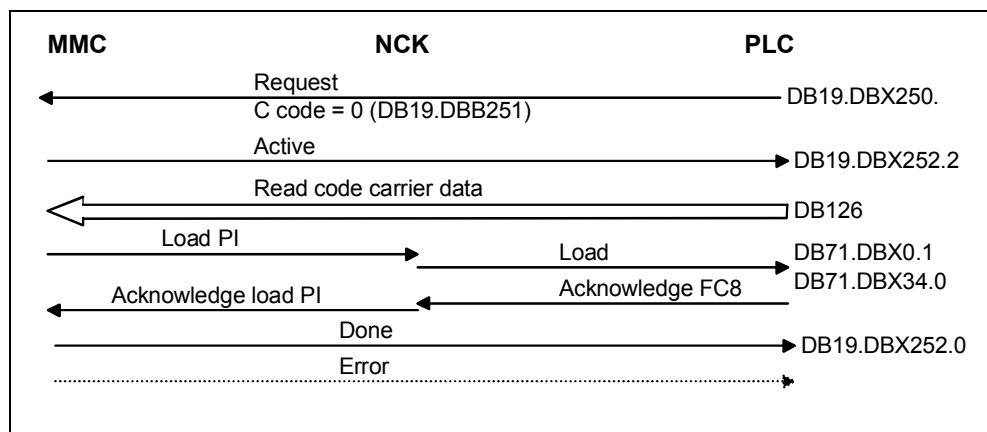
MMC NCK PLC

Request
C code = 0 (DB19.DBB251)
DB19.DBX250.

Active
DB19.DBX252.2

Read code carrier data
DB126

Load PI
Load
DB71.DBX0.1
DB71.DBX34.0

Acknowledge load PI
Acknowledge FC8

Done
DB19.DBX252.0

Error